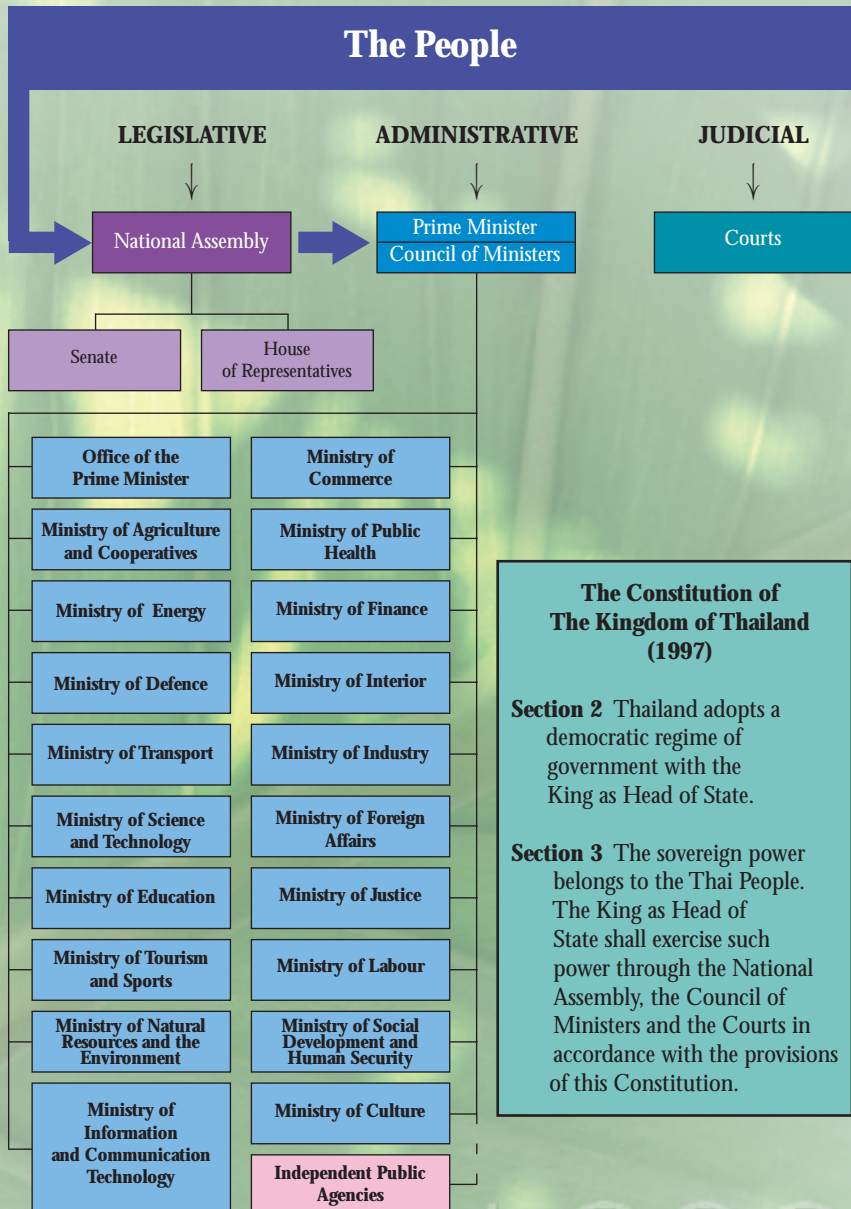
The People

LEGISLATIVE

ADMINISTRATIVE

JUDICIAL

National Assembly

Prime Minister
Council of Ministers

Courts

Senate

House of Representatives

Office of the Prime Minister

Ministry of Commerce

Ministry of Agriculture and Cooperatives

Ministry of Public Health

Ministry of Energy

Ministry of Finance

Ministry of Defence

Ministry of Interior

Ministry of Transport

Ministry of Industry

Ministry of Science and Technology

Ministry of Foreign Affairs

Ministry of Education

Ministry of Justice

Ministry of Tourism and Sports

Ministry of Labour

Ministry of Natural Resources and the Environment

Ministry of Social Development and Human Security

Ministry of Information and Communication Technology

Ministry of Culture

Independent Public Agencies

The Constitution of The Kingdom of Thailand (1997)

Section 2 Thailand adopts a democratic regime of government with the King as Head of State.

Section 3 The sovereign power belongs to the Thai People. The King as Head of State shall exercise such power through the National Assembly, the Council of Ministers and the Courts in accordance with the provisions of this Constitution.